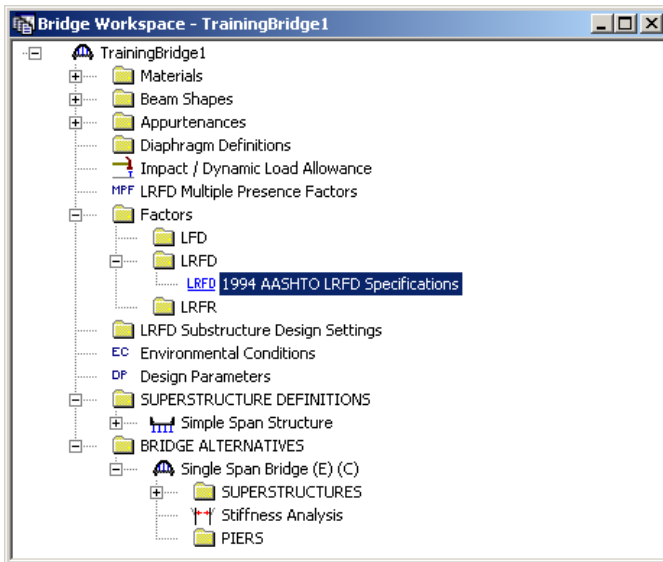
Bridge Workspace - TrainingBridge1

TrainingBridge1
Materials
Beam Shapes
Appurtenances
Diaphragm Definitions
Impact / Dynamic Load Allowance
MPF LRFD Multiple Presence Factors
Factors
LFD
LRFD
LRFD 1994 AASHTO LRFD Specifications
LRFR
LRFD Substructure Design Settings
EC Environmental Conditions
DP Design Parameters
SUPERSTRUCTURE DEFINITIONS
Simple Span Structure
BRIDGE ALTERNATIVES
Single Span Bridge (E) (C)
SUPERSTRUCTURES
Stiffness Analysis
PIERS